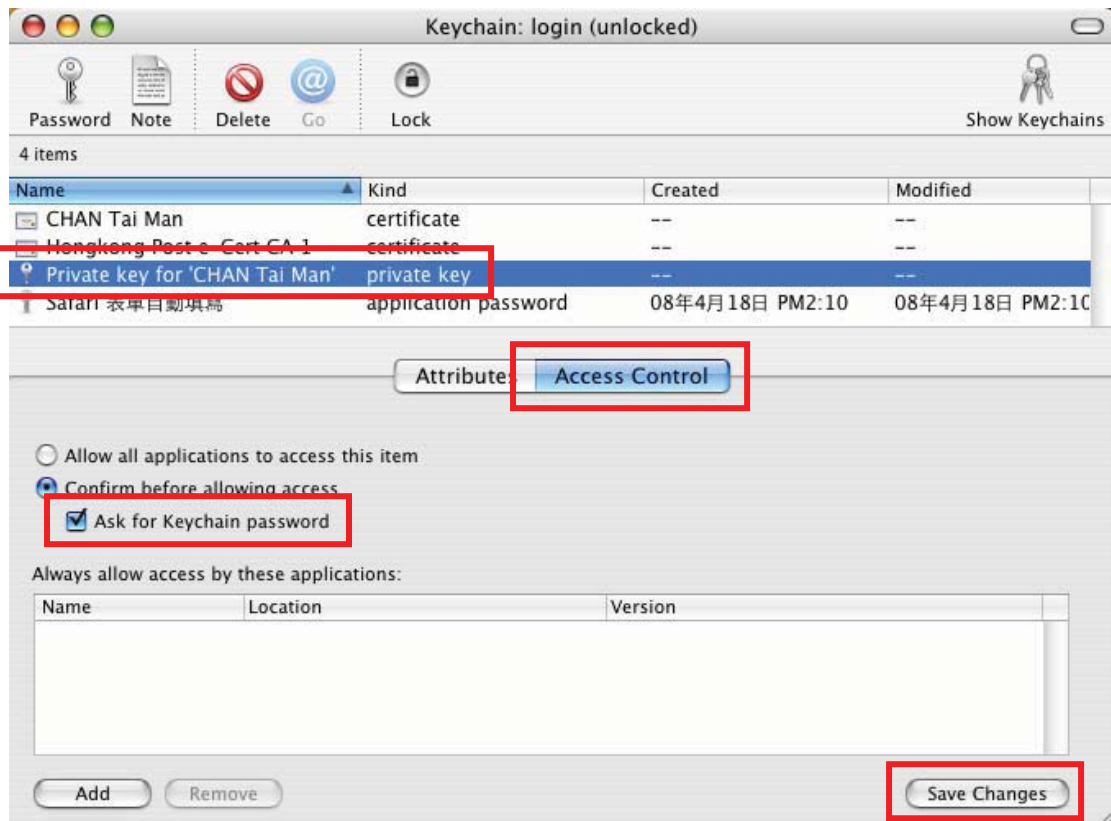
Keychain: login (unlocked)

Password Note Delete Go Lock Show Keychains

4 items

| Name | Kind | Created | Modified |
|---|---|---|---|
| CHAN Tai Man | certificate | -- | -- |
| Hongkong Post e-Cert CA 1 | certificate | -- | -- |
| Private key for 'CHAN Tai Man' | private key | -- | -- |
| Safari 表單自動填寫 | application password | 08年4月18日 PM2:10 | 08年4月18日 PM2:10 |

Attributes Access Control

Allow all applications to access this item

Confirm before allowing access

Ask for Keychain password

Always allow access by these applications:

| Name | Location | Version |
|---|---|---|

Add Remove Save Changes